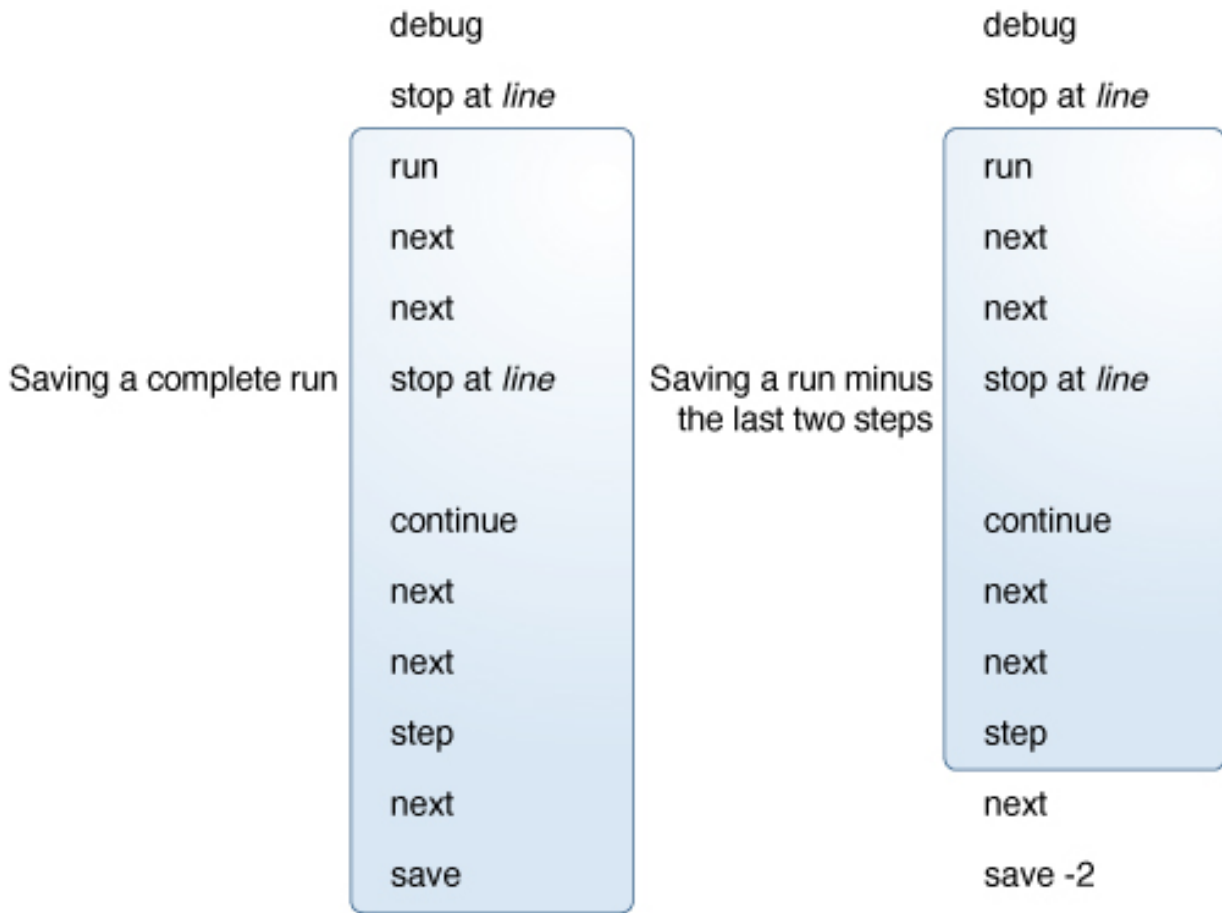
Saving a complete run

debug

stop at *line*

run

next

next

stop at *line*

continue

next

next

step

next

save

Saving a run minus the last two steps

debug

stop at *line*

run

next

next

stop at *line*

continue

next

next

step

next

save -2